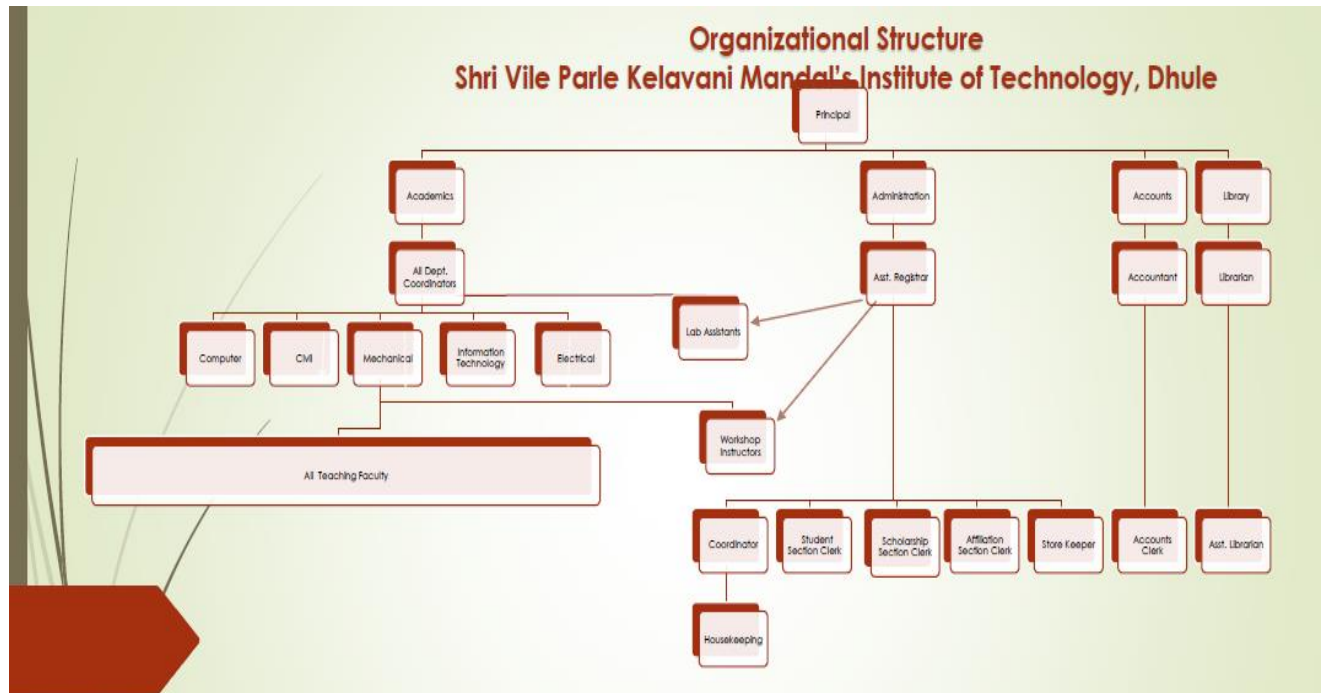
Organizational Structure
Shri Vile Parle Kelavani Mandal's Institute of Technology, Dhule

Principal

Academics

Administration

Accounts

Library

All Dept. Coordinators

Asst. Registrar

Accountant

Librarian

Computer

Civil

Mechanical

Information Technology

Electrical

Lab Assistants

Workshop Instructors

All Teaching Faculty

Coordinator

Student Section Clerk

Scholarship Section Clerk

Affiliation Section Clerk

Store Keeper

Accounts Clerk

Asst. Librarian

Housekeeping